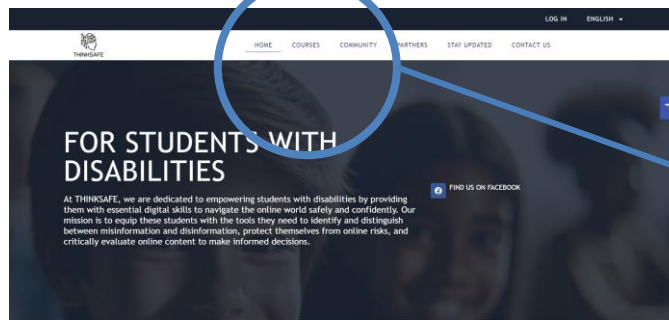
LOG IN ENGLISH

THINKSAFE

HOME COURSES COMMUNITY PARTNERS STAY UPDATED CONTACT US

FOR STUDENTS WITH DISABILITIES

At THINKSAFE, we are dedicated to empowering students with disabilities by providing them with essential digital skills to navigate the online world safely and confidently. Our mission is to equip these students with the tools they need to identify and distinguish between misinformation and disinformation, protect themselves from online risks, and critically evaluate online content to make informed decisions.

FIND US ON FACEBOOK